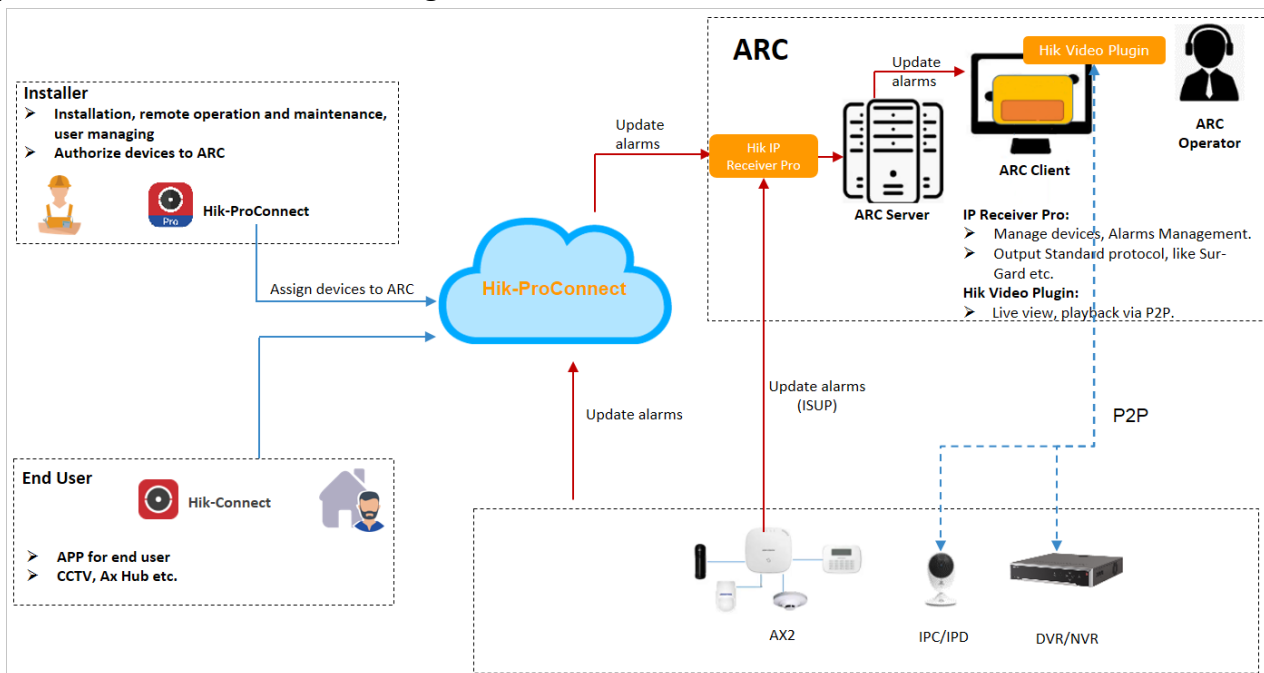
Installer
➢ Installation, remote operation and maintenance, user managing
➢ Authorize devices to ARC

Pro
Hik-ProConnect

Assign devices to ARC

Update alarms

Hik-ProConnect

End User
Hik-Connect

➢ APP for end user
➢ CCTV, Ax Hub etc.

Update alarms

ARC

Update alarms

Hik Video Plugin

Hik IP Receiver Pro

ARC Server

ARC Client

ARC Operator

IP Receiver Pro:
➢ Manage devices, Alarms Management.
➢ Output Standard protocol, like Sur-Gard etc.
Hik Video Plugin:
➢ Live view, playback via P2P.

Update alarms (ISUP)

P2P

AX2

IPC/IPD

DVR/NVR